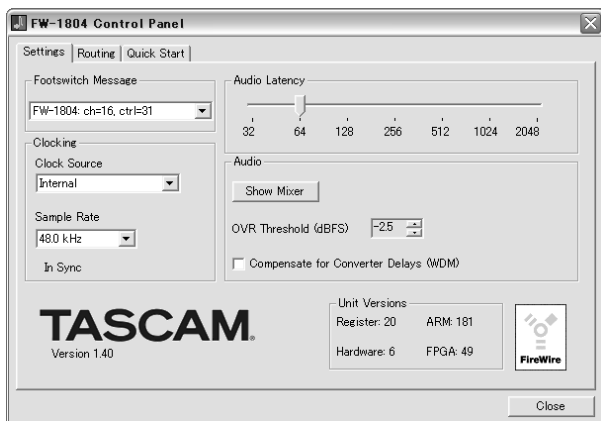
FW-1804 Control Panel

Settings | Routing | Quick Start

Footswitch Message

FW-1804: ch=16, ctrl=31

Clocking

Clock Source

Internal

Sample Rate

48.0 kHz

In Sync

Audio Latency

32 64 128 256 512 1024 2048

Audio

Show Mixer

OVR Threshold (dBFS) -2.5

Compensate for Converter Delays (WDM)

TASCAM

Version 1.40

Unit Versions

Register: 20 ARM: 181

Hardware: 6 FPGA: 49

FireWire

Close